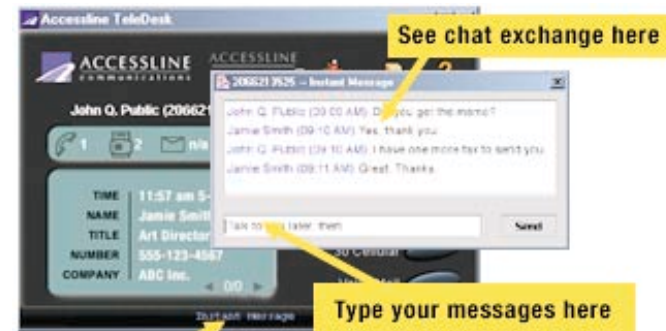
Accessline TeleDesk

ACCESSLINE communications

ACCESSLINE

See chat exchange here

2066213525 – Instant Message

John Q. Public (2066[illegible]

1 2 n/a

John Q. Public (09:08 AM): Did you get the memo?
Jamie Smith (09:10 AM): Yes, thank you.
John Q. Public (09:10 AM): I have one more fax to send you.
Jamie Smith (09:11 AM): Great. Thanks.

TIME 11:57 am 5-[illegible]
NAME Jamie Smith
TITLE Art Director
NUMBER 555-123-4567
COMPANY ABC Inc.

0/0

Talk to you later, then

Send

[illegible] Cellular

Instant Message

Type your messages here